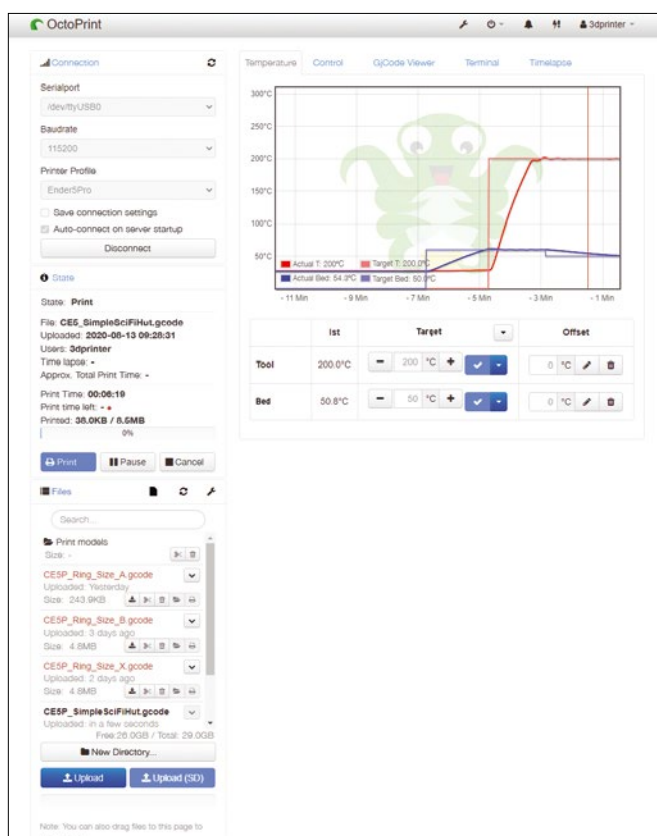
OctoPrint

3dprinter

Connection

Serialport
/dev/ttyUSB0

Baudrate
115200

Printer Profile
Ender5Pro

Save connection settings

Auto-connect on server startup

Disconnect

State

State: Print

File: CE5_SimpleSciFiHut.gcode
Uploaded: 2020-08-13 09:28:31
User: 3dprinter
Time lapse: -
Approx. Total Print Time: -

Print Time: 00:06:19
Print time left: -
Printed: 38.0KB / 8.5MB

0%

Print | Pause | Cancel

Files

Search...

Print models
Size: -

CE5P_Ring_Size_A.gcode
Uploaded: Yesterday
Size: 243.9KB

CE5P_Ring_Size_B.gcode
Uploaded: 3 days ago
Size: 4.8MB

CE5P_Ring_Size_X.gcode
Uploaded: 2 days ago
Size: 4.8MB

CE5P_SimpleSciFiHut.gcode
Uploaded: in a few seconds

Free: 26.0GB / Total: 29.0GB

New Directory...

Upload | Upload (SD)

Note: You can also drag files to this page to

Temperature | Control | GCode Viewer | Terminal | Timelapse

300°C
250°C
200°C
150°C
100°C
50°C

Actual T: 200°C
Target T: 200.0°C
Actual Bed: 54.3°C
Target Bed: 50.0°C

- 11 Min | - 9 Min | - 7 Min | - 5 Min | - 3 Min | - 1 Min

| | Ist | Target | Offset |
|---|---|---|---|
| Tool | 200.0°C | 200 °C | 0 °C |
| Bed | 50.8°C | 50 °C | 0 °C |